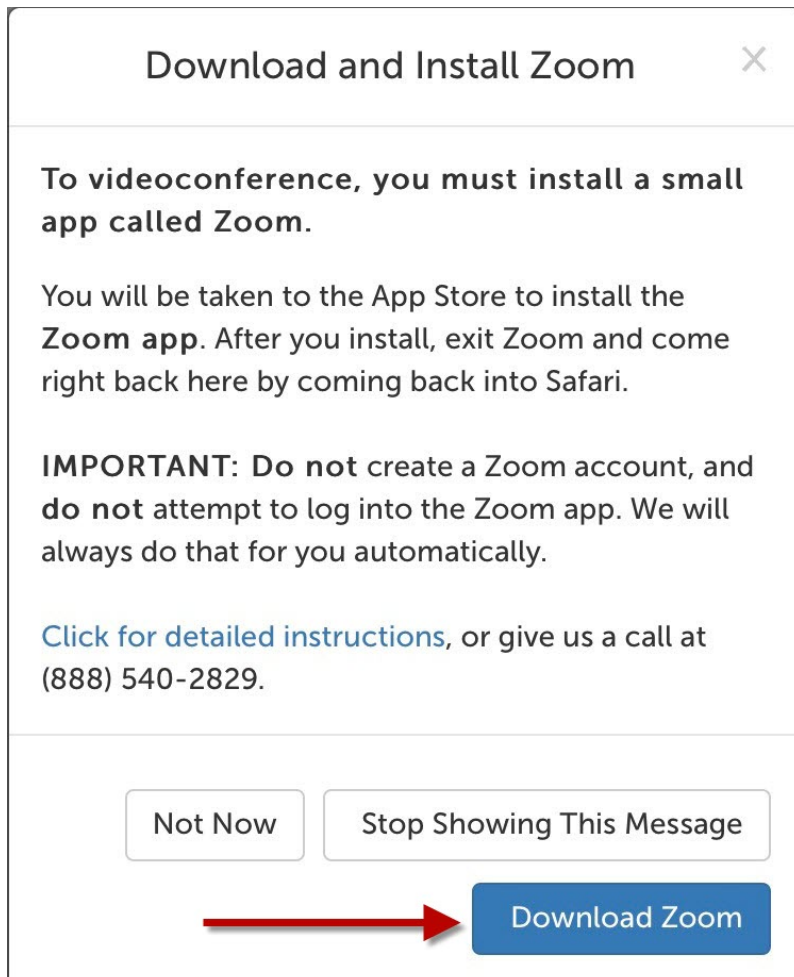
Download and Install Zoom

×

To videoconference, you must install a small app called Zoom.

You will be taken to the App Store to install the Zoom app. After you install, exit Zoom and come right back here by coming back into Safari.

IMPORTANT: Do not create a Zoom account, and do not attempt to log into the Zoom app. We will always do that for you automatically.

Click for detailed instructions, or give us a call at (888) 540-2829.

Not Now

Stop Showing This Message

Download Zoom